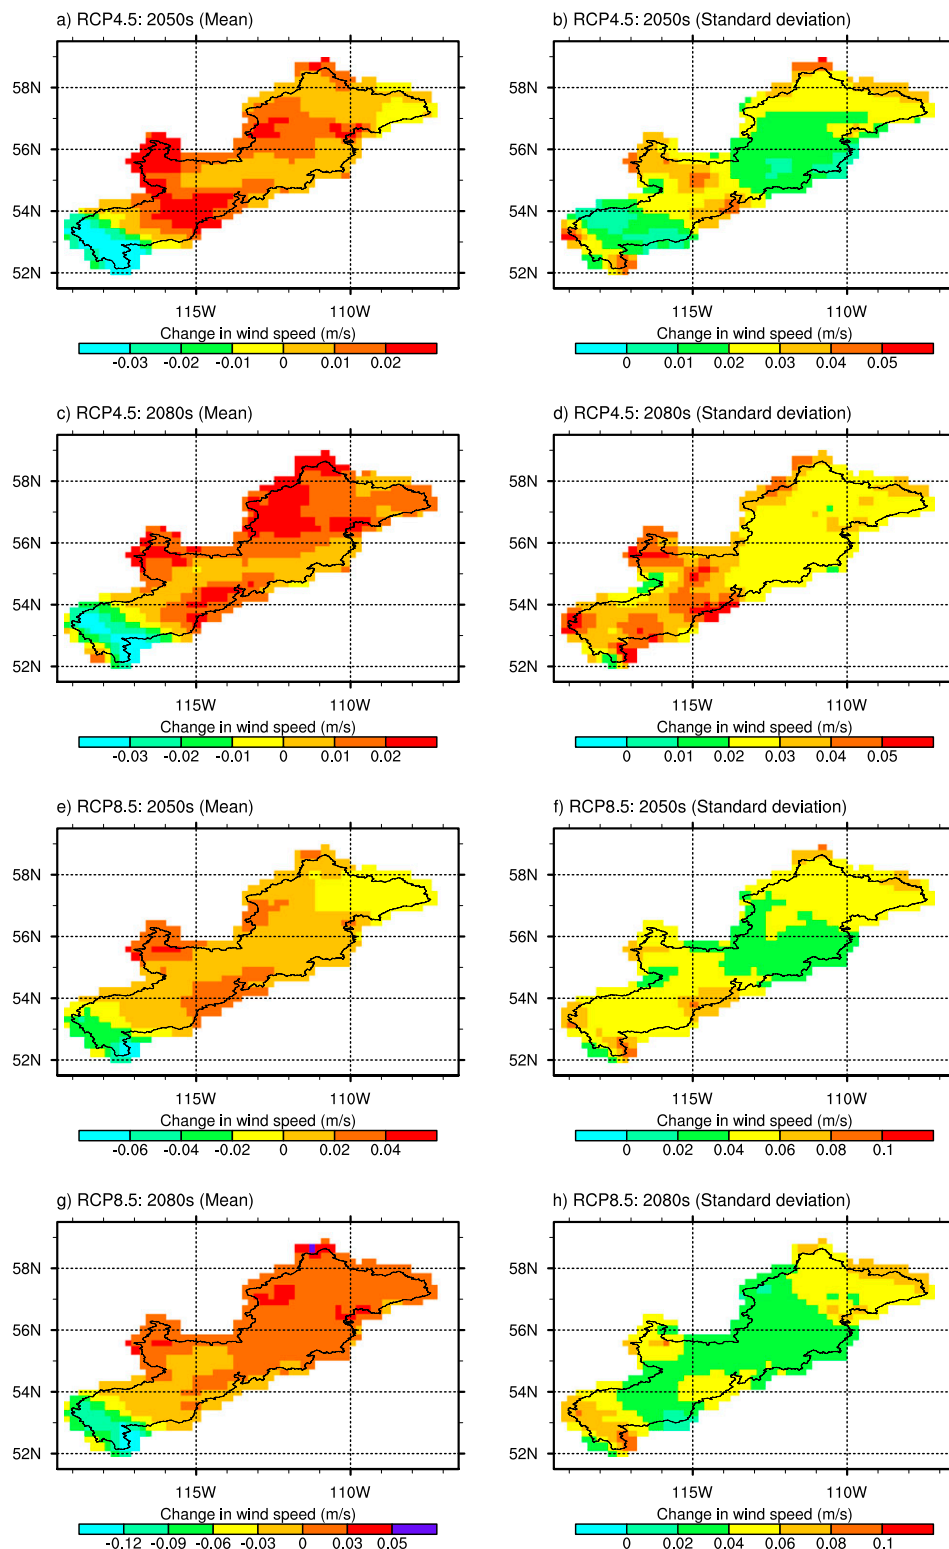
a) RCP4.5: 2050s (Mean)

58N
56N
54N
52N
115W
110W
Change in wind speed (m/s)
-0.03 -0.02 -0.01 0 0.01 0.02

b) RCP4.5: 2050s (Standard deviation)

58N
56N
54N
52N
115W
110W
Change in wind speed (m/s)
0 0.01 0.02 0.03 0.04 0.05

c) RCP4.5: 2080s (Mean)

58N
56N
54N
52N
115W
110W
Change in wind speed (m/s)
-0.03 -0.02 -0.01 0 0.01 0.02

d) RCP4.5: 2080s (Standard deviation)

58N
56N
54N
52N
115W
110W
Change in wind speed (m/s)
0 0.01 0.02 0.03 0.04 0.05

e) RCP8.5: 2050s (Mean)

58N
56N
54N
52N
115W
110W
Change in wind speed (m/s)
-0.06 -0.04 -0.02 0 0.02 0.04

f) RCP8.5: 2050s (Standard deviation)

58N
56N
54N
52N
115W
110W
Change in wind speed (m/s)
0 0.02 0.04 0.06 0.08 0.1

g) RCP8.5: 2080s (Mean)

58N
56N
54N
52N
115W
110W
Change in wind speed (m/s)
-0.12 -0.09 -0.06 -0.03 0 0.03 0.05

h) RCP8.5: 2080s (Standard deviation)

58N
56N
54N
52N
115W
110W
Change in wind speed (m/s)
0 0.02 0.04 0.06 0.08 0.1